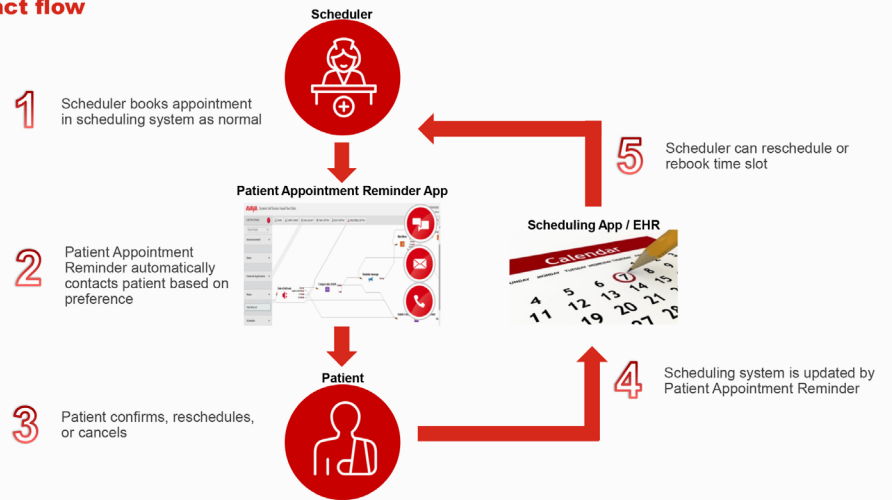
act flow

Scheduler

1 Scheduler books appointment in scheduling system as normal

5 Scheduler can reschedule or rebook time slot

Patient Appointment Reminder App

Scheduling App / EHR

Calendar

2 Patient Appointment Reminder automatically contacts patient based on preference

Patient

4 Scheduling system is updated by Patient Appointment Reminder

3 Patient confirms, reschedules, or cancels